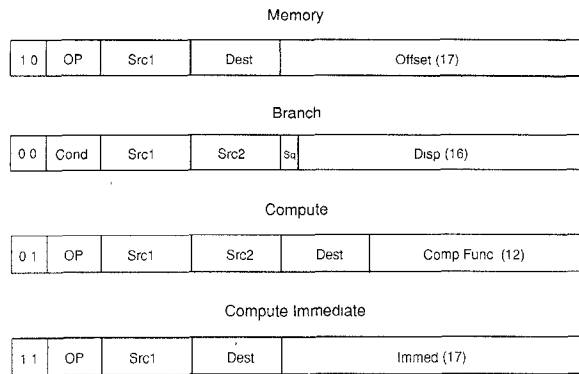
Memory

| 1 0 | OP | Src1 | Dest | Offset (17) |
|---|---|---|---|---|

Branch

| 0 0 | Cond | Src1 | Src2 | Sq | Disp (16) |
|---|---|---|---|---|---|

Compute

| 0 1 | OP | Src1 | Src2 | Dest | Comp Func (12) |
|---|---|---|---|---|---|

Compute Immediate

| 1 1 | OP | Src1 | Dest | Immed (17) |
|---|---|---|---|---|